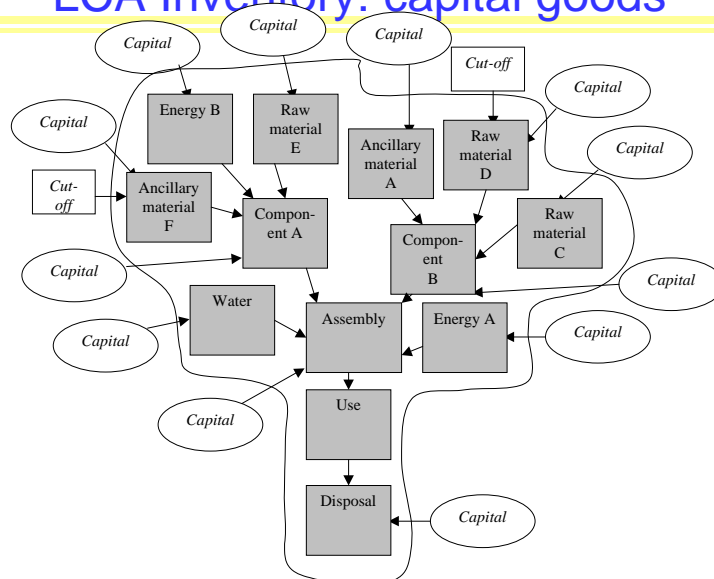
LCA inventory: capital goods

Capital

Capital

Capital

Cut-off

Capital

Energy B

Raw material E

Capital

Ancillary material A

Raw material D

Capital

Capital

Cut-off

Ancillary material F

Component A

Component B

Raw material C

Capital

Capital

Water

Assembly

Energy A

Capital

Capital

Use

Capital

Disposal

Capital